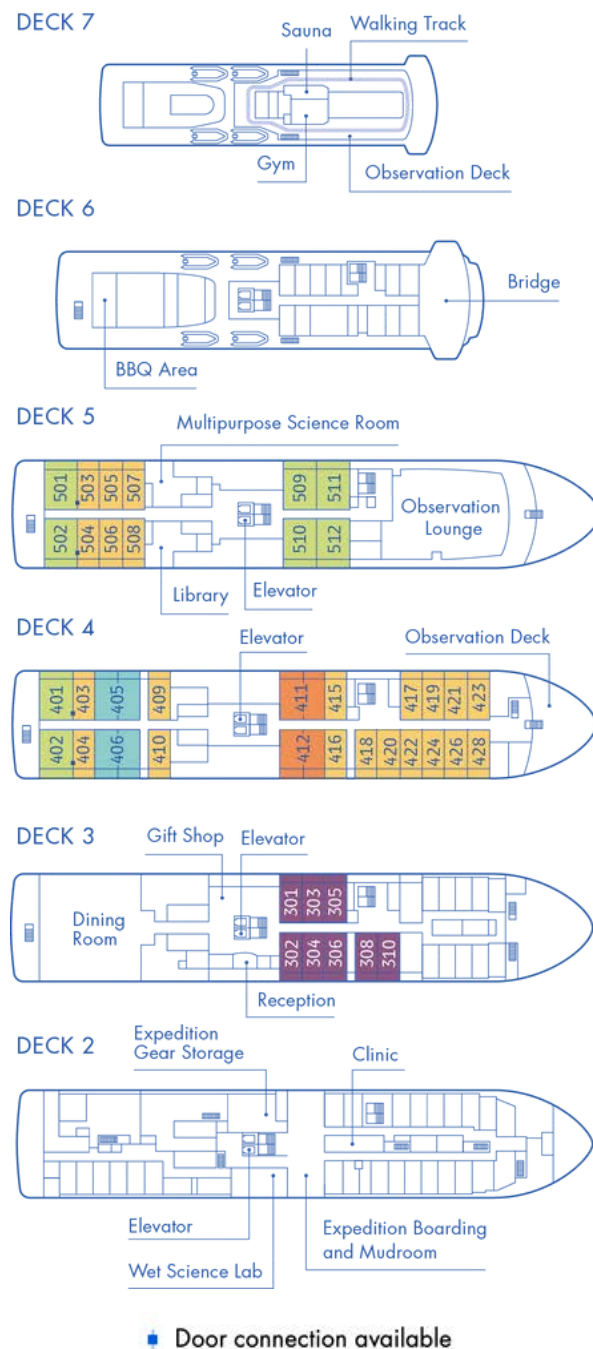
DECK 7
Sauna
Walking Track
Gym
Observation Deck

DECK 6
Bridge
BBQ Area

DECK 5
Multipurpose Science Room
501 503 505 507
502 504 506 508
509 511
510 512
Observation Lounge
Library
Elevator

DECK 4
Elevator
Observation Deck
401 403 405 409
402 404 406 410
411 415
412 416
417 419 421 423
418 420 422 424 426 428

DECK 3
Gift Shop
Elevator
Dining Room
301 303 305
302 304 306 308 310
Reception

DECK 2
Expedition Gear Storage
Clinic
Elevator
Wet Science Lab
Expedition Boarding and Mudroom

Door connection available